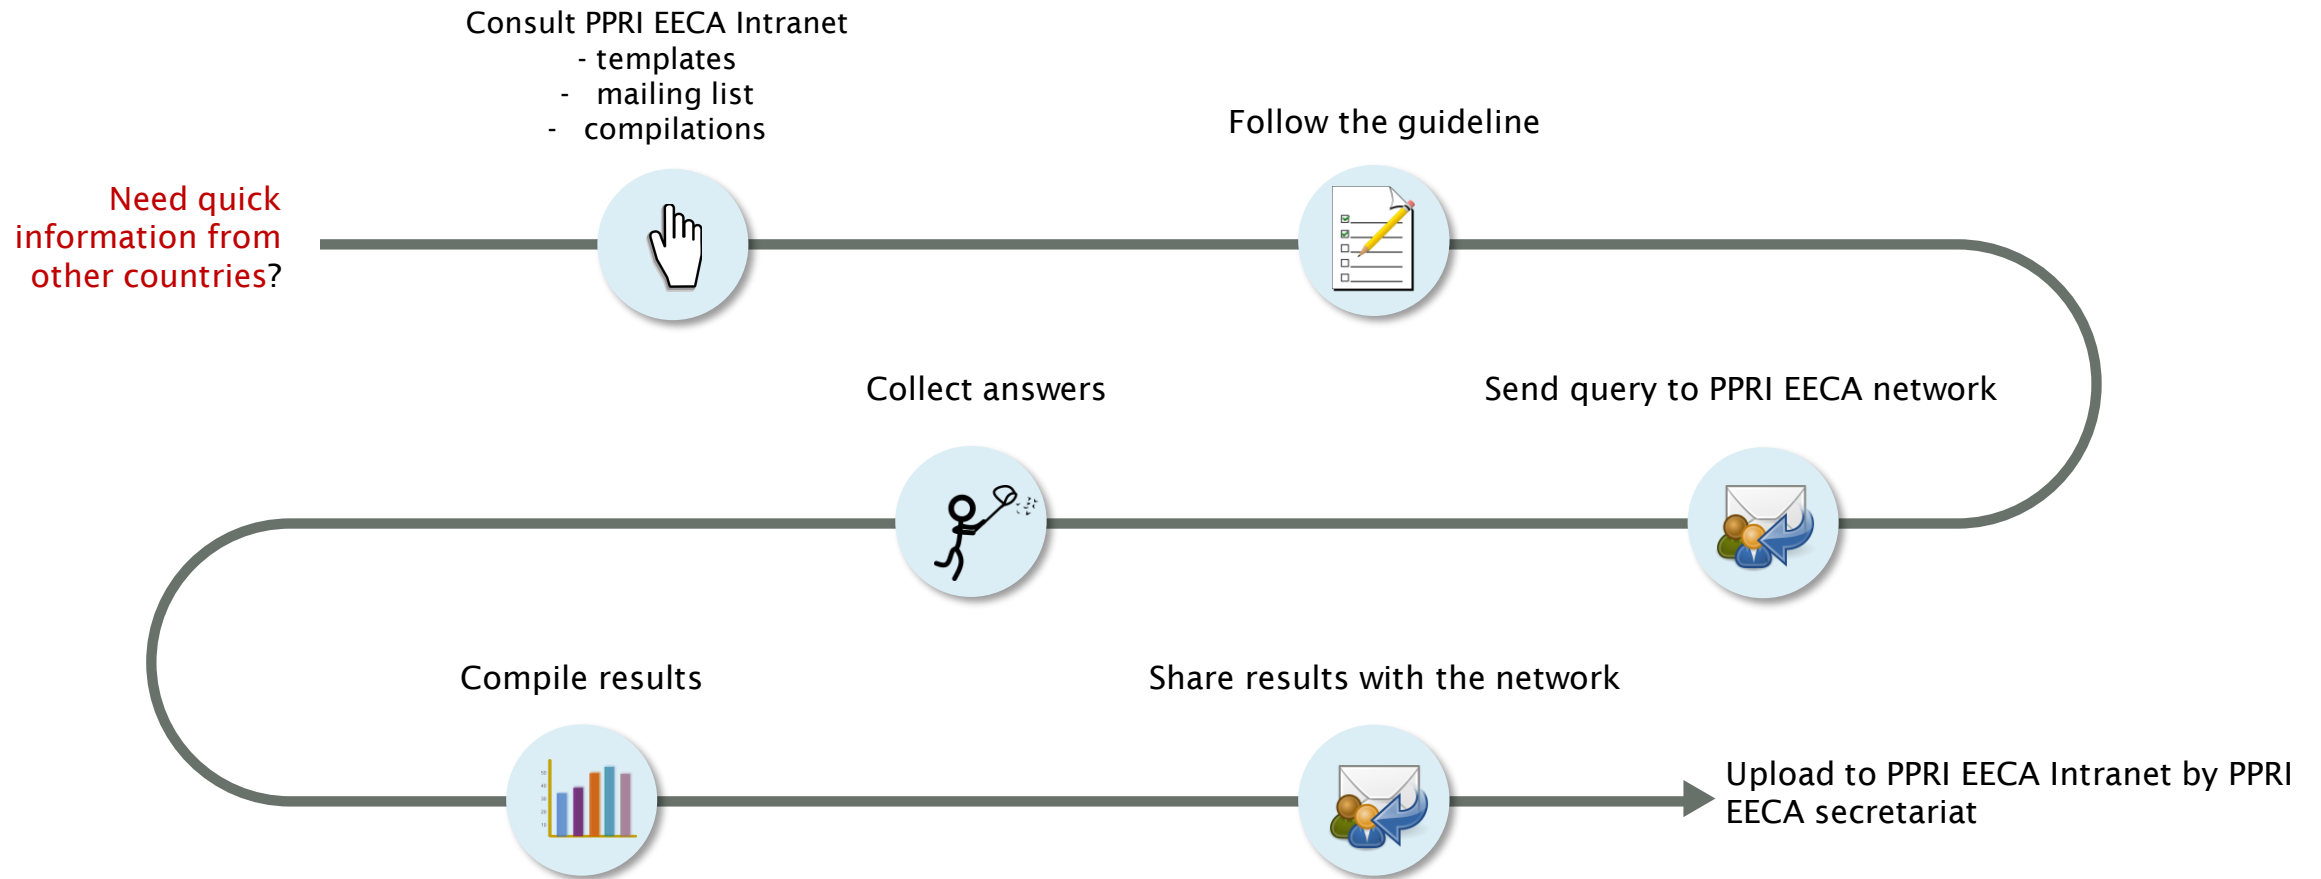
Need quick information from other countries?

Consult PPRI EECA Intranet
- templates
- mailing list
- compilations

Follow the guideline

Send query to PPRI EECA network

Collect answers

Compile results

Share results with the network

Upload to PPRI EECA Intranet by PPRI EECA secretariat